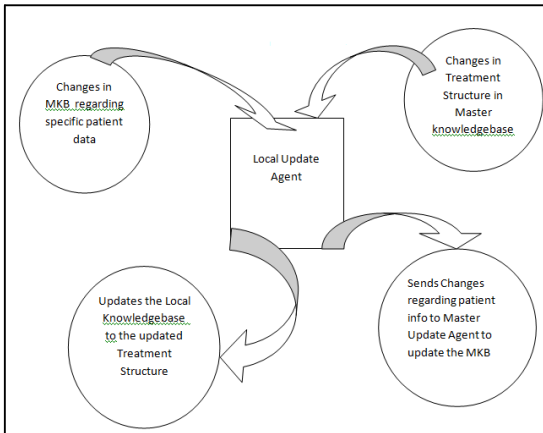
Changes in MKB regarding specific patient data

Changes in Treatment Structure in Master knowledgebase

Local Update Agent

Updates the Local Knowledgebase to the updated Treatment Structure

Sends Changes regarding patient info to Master Update Agent to update the MKB